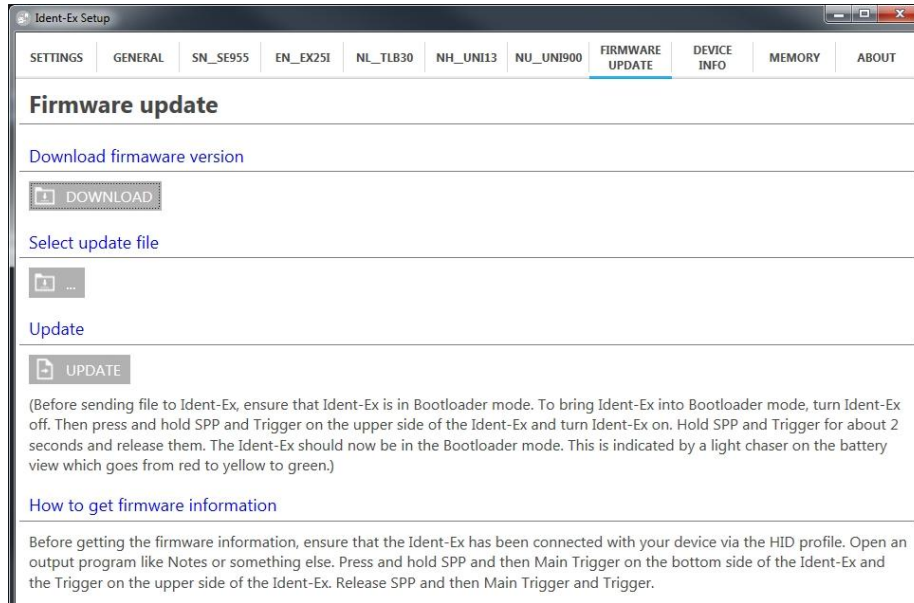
Ident-Ex Setup

SETTINGS GENERAL SN_SE955 EN_EX25I NL_TLB30 NH_UNI13 NU_UNI900 FIRMWARE UPDATE DEVICE INFO MEMORY ABOUT

Firmware update

Download firmware version

DOWNLOAD

Select update file

...

Update

UPDATE

(Before sending file to Ident-Ex, ensure that Ident-Ex is in Bootloader mode. To bring Ident-Ex into Bootloader mode, turn Ident-Ex off. Then press and hold SPP and Trigger on the upper side of the Ident-Ex and turn Ident-Ex on. Hold SPP and Trigger for about 2 seconds and release them. The Ident-Ex should now be in the Bootloader mode. This is indicated by a light chaser on the battery view which goes from red to yellow to green.)

How to get firmware information

Before getting the firmware information, ensure that the Ident-Ex has been connected with your device via the HID profile. Open an output program like Notes or something else. Press and hold SPP and then Main Trigger on the bottom side of the Ident-Ex and the Trigger on the upper side of the Ident-Ex. Release SPP and then Main Trigger and Trigger.